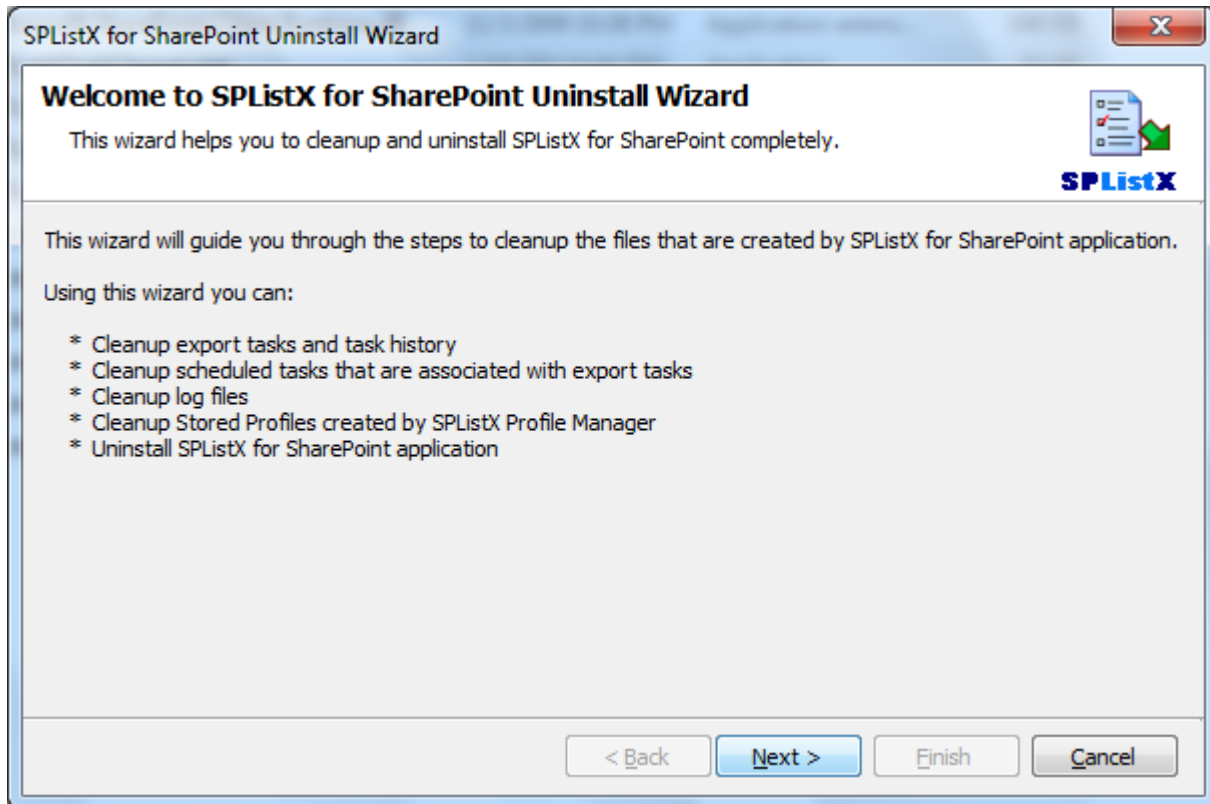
SPListX for SharePoint Uninstall Wizard

X

Welcome to SPListX for SharePoint Uninstall Wizard

This wizard helps you to cleanup and uninstall SPListX for SharePoint completely.

SPListX

This wizard will guide you through the steps to cleanup the files that are created by SPListX for SharePoint application.

Using this wizard you can:

* Cleanup export tasks and task history
* Cleanup scheduled tasks that are associated with export tasks
* Cleanup log files
* Cleanup Stored Profiles created by SPListX Profile Manager
* Uninstall SPListX for SharePoint application

< Back Next > Finish Cancel